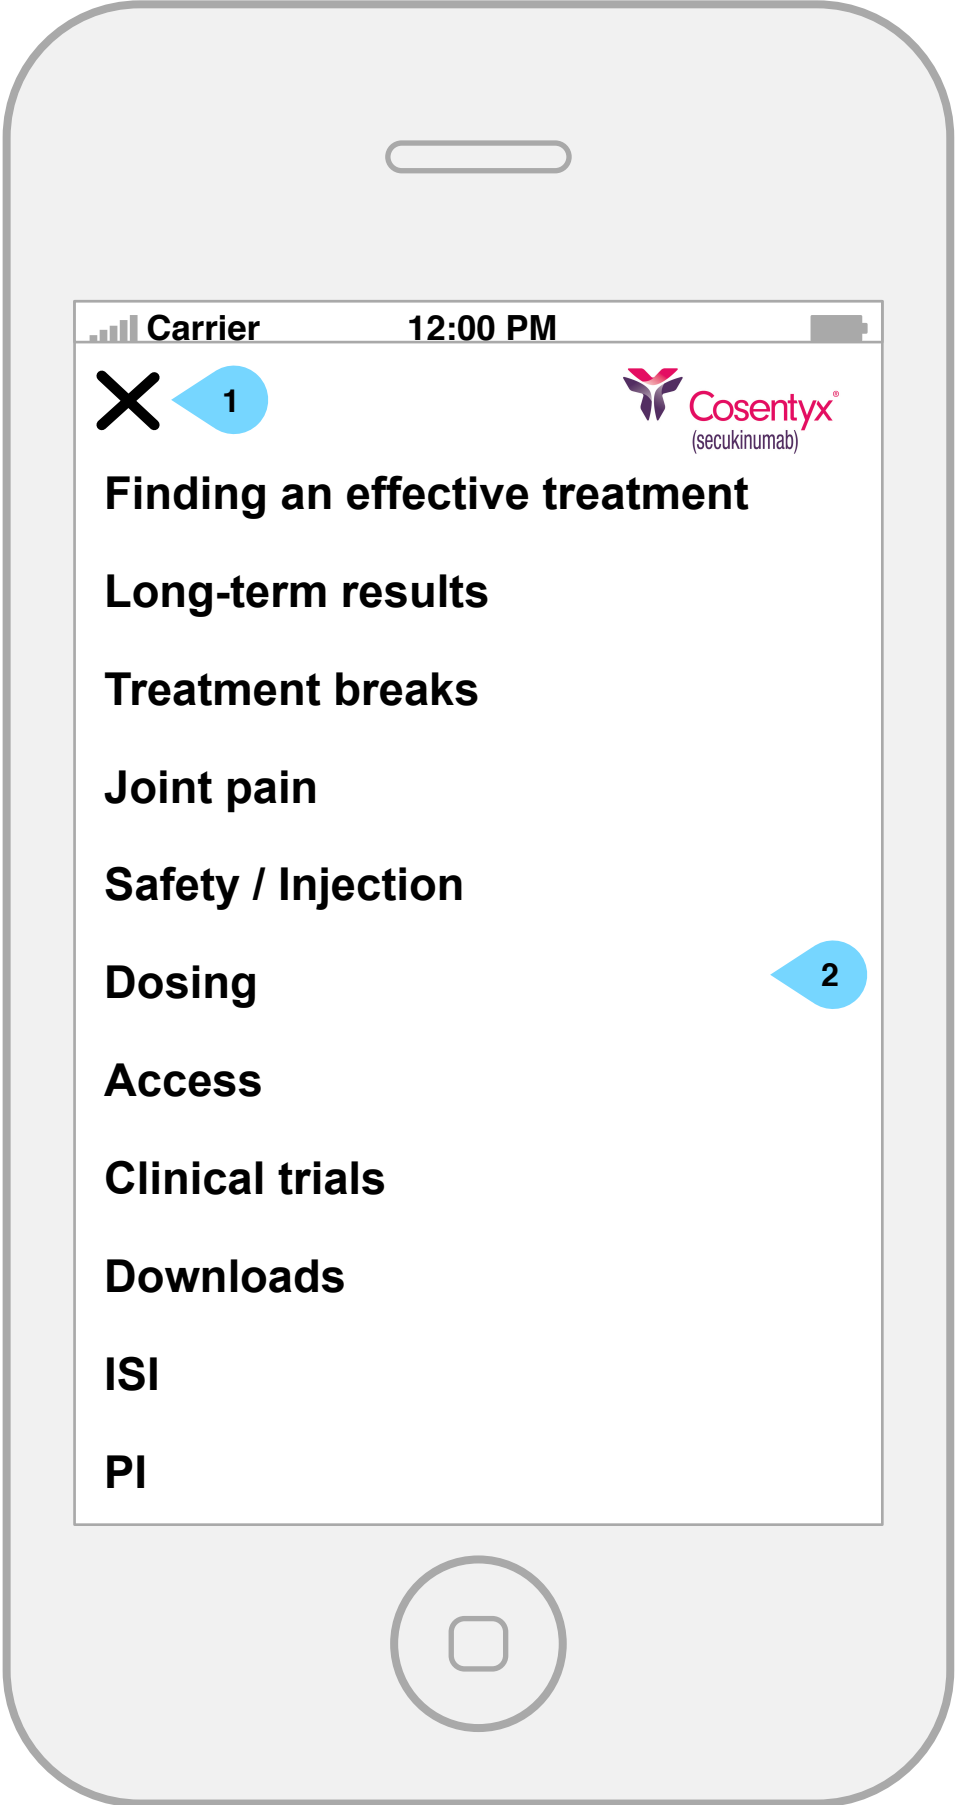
Carrier 12:00 PM

1

Cosentyx®
(secukinumab)

Finding an effective treatment

Long-term results

Treatment breaks

Joint pain

Safety / Injection

Dosing

2

Access

Clinical trials

Downloads

ISI

PI